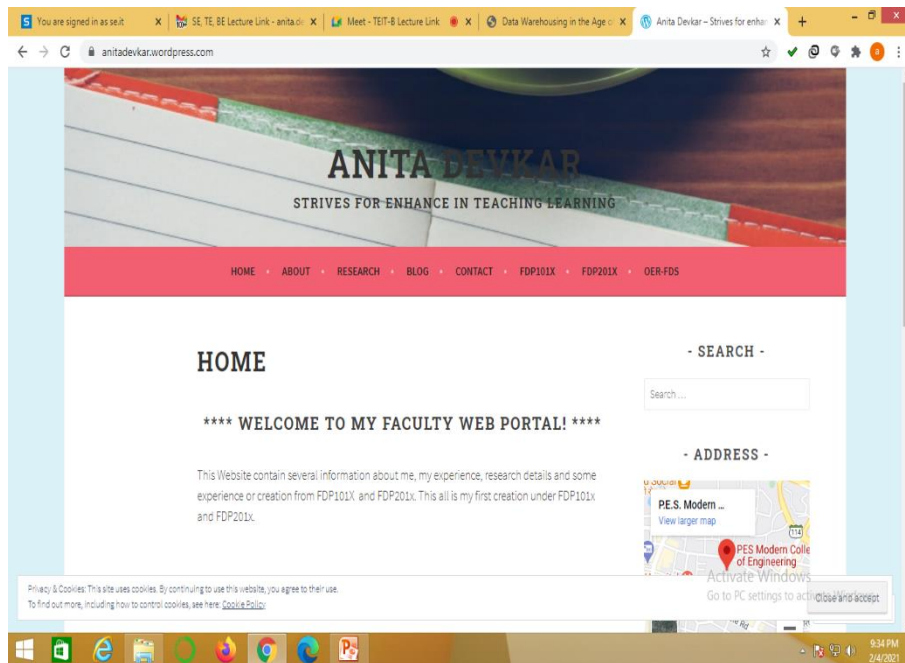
You are signed in as se.it | SE, TE, BE Lecture Link - anita.d | Meet - TEIT-B Lecture Link | Data Warehousing in the Age o | Anita Devkar – Strives for enhan

anitadevkar.wordpress.com

ANITA DEVKAR

STRIVES FOR ENHANCE IN TEACHING LEARNING

HOME · ABOUT · RESEARCH · BLOG · CONTACT · FDP101X · FDP201X · OER-FDS

HOME

**** WELCOME TO MY FACULTY WEB PORTAL! ****

This Website contain several information about me, my experience, research details and some experience or creation from FDP101X and FDP201x. This all is my first creation under FDP101x and FDP201x.

- SEARCH -

Search ...

- ADDRESS -

P.E.S. Modern ...
View larger map

PES Modern College of Engineering

Activate Windows
Go to PC settings to activate Windows.

Privacy & Cookies: This site uses cookies. By continuing to use this website, you agree to their use.
To find out more, including how to control cookies, see here: Cookie Policy

Close and accept

9:34 PM
2/4/2021